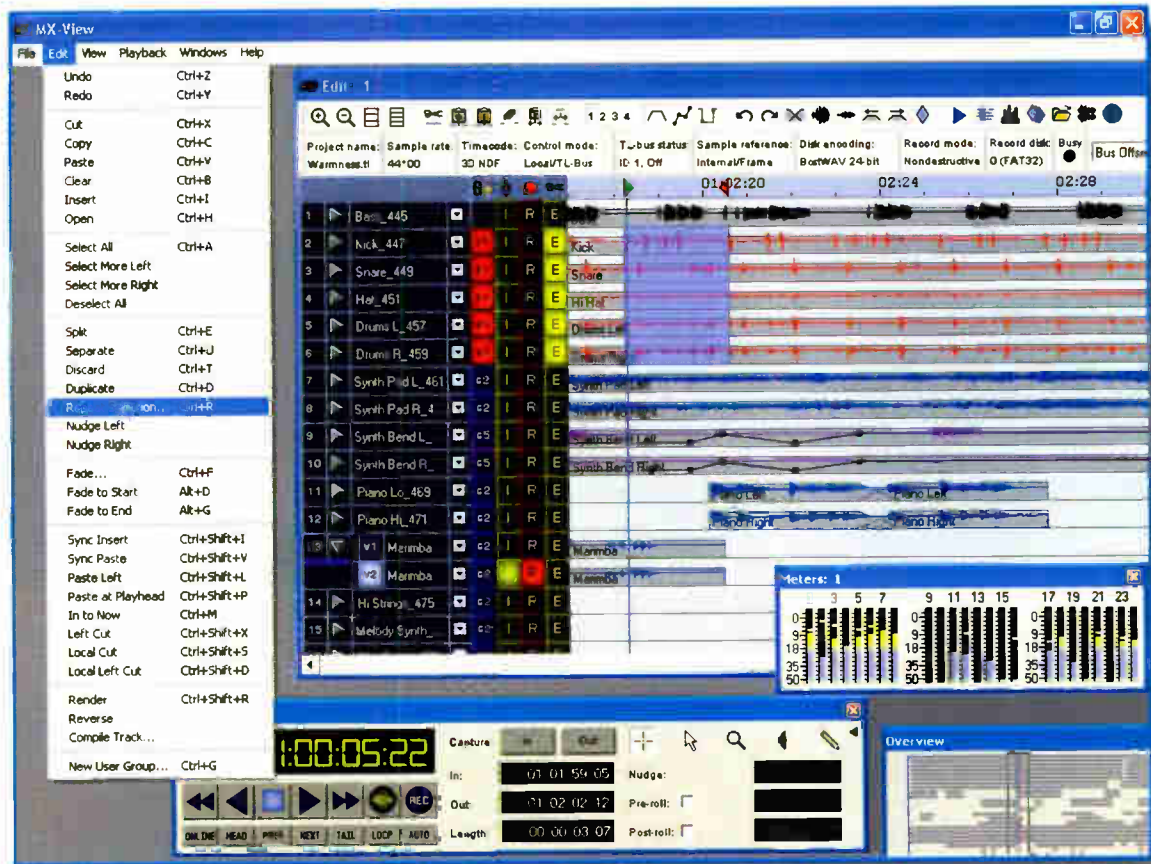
MX-View

File Edit View Playback Windows Help

Undo Ctrl+Z
Redo Ctrl+Y

Cut Ctrl+X
Copy Ctrl+C
Paste Ctrl+V
Clear Ctrl+B
Insert Ctrl+I
Open Ctrl+H

Select All Ctrl+A
Select More Left
Select More Right
Deselect All

Split Ctrl+E
Separate Ctrl+U
Discard Ctrl+T
Duplicate Ctrl+D
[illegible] Ctrl+R
Nudge Left
Nudge Right

Fade... Ctrl+F
Fade to Start Alt+D
Fade to End Alt+G

Sync Insert Ctrl+Shift+I
Sync Paste Ctrl+Shift+V
Paste Left Ctrl+Shift+L
Paste at Playhead Ctrl+Shift+P
In to Now Ctrl+M
Left Cut Ctrl+Shift+X
Local Cut Ctrl+Shift+S
Local Left Cut Ctrl+Shift+D

Render Ctrl+Shift+R
Reverse
Compile Track...

New User Group... Ctrl+G

Edit: 1

1 2 3 4

Project name: Warmness.tl
Sample rate: 44100
Timecode: 30 NDF
Control mode: Local/TL-Bus
TL-bus status: ID 1, Off
Sample reference: Internal/Frame
Disk encoding: BextWAV 24-bit
Record mode: Nondestructive
Record disk: 0 (FAT32)
Busy
Bus Offset

01:02:20 02:24 02:28

1 Bass_445 I R E
2 Kick_447 I R E
3 Snare_449 I R E
4 Hat_451 I R E
5 Drums L_457 I R E
6 Drums R_459 I R E
7 Synth Pad L_461 c2 I R E
8 Synth Pad R_4 c2 I R E
9 Synth Bend L_ c5 I R E
10 Synth Bend R_ c5 I R E
11 Piano Lo_469 c2 I R E
12 Piano Hi_471 c2 I R E
13 v1 Marimba c2 I R E
v2 Marimba
14 Hi Strings_475 c2 I R E
15 Melody Synth_ c2 I R E

Kick
Snare
Hi Hat
Synth Pad Left
Synth Pad Right
Synth Bend Left
Synth Bend Right
Piano Left
Piano Left
Piano Right
Piano Right
Marimba
Marimba

Meters: 1
3 5 7 9 11 13 15 17 19 21 23
0 9 18 35 50
0 9 18 35 50
0 9 18 35 50

1:00:05:22

ONLINE HEAD PREV NEXT TAIL LOOP AUTO
REC

Capture In Out
In: 01 01 59 05
Out: 01 02 02 12
Length: 00 00 03 07
Nudge:
Pre-roll:
Post-roll:

Overview